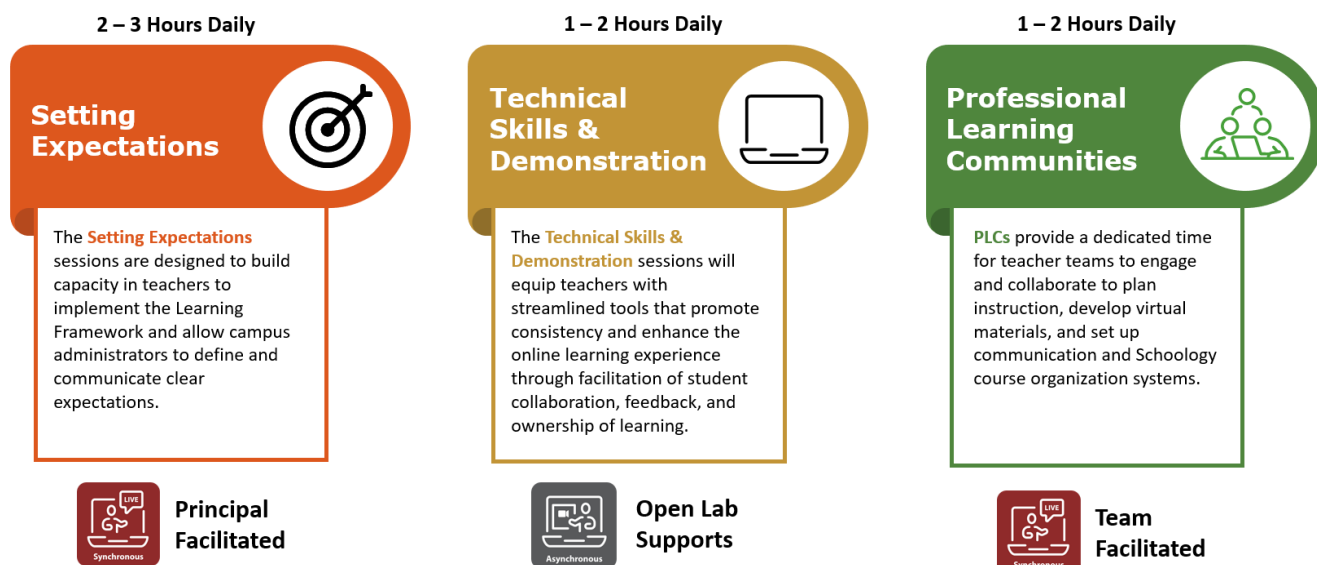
2 – 3 Hours Daily

Setting Expectations

The Setting Expectations sessions are designed to build capacity in teachers to implement the Learning Framework and allow campus administrators to define and communicate clear expectations.

LIVE
Synchronous

Principal Facilitated

1 – 2 Hours Daily

Technical Skills & Demonstration

The Technical Skills & Demonstration sessions will equip teachers with streamlined tools that promote consistency and enhance the online learning experience through facilitation of student collaboration, feedback, and ownership of learning.

Asynchronous

Open Lab Supports

1 – 2 Hours Daily

Professional Learning Communities

PLCs provide a dedicated time for teacher teams to engage and collaborate to plan instruction, develop virtual materials, and set up communication and Schoology course organization systems.

LIVE
Synchronous

Team Facilitated